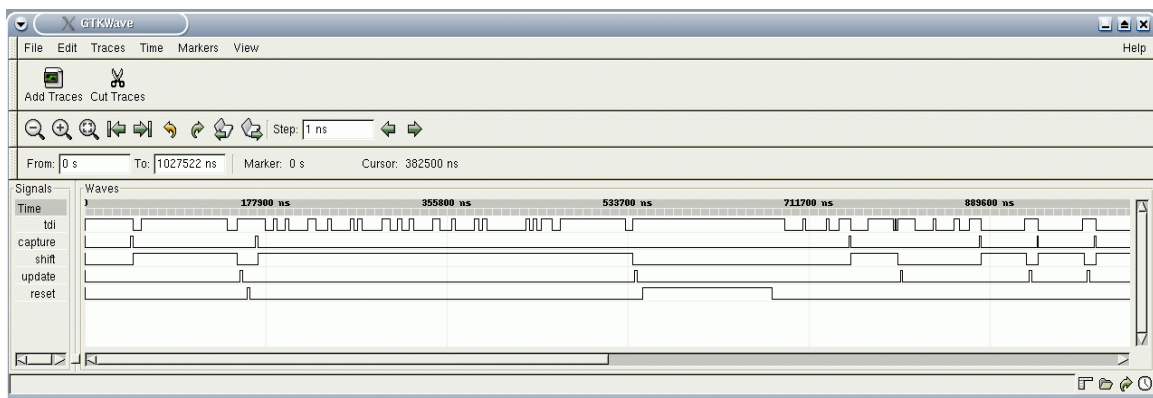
GTKWave

File Edit Traces Time Markers View Help

Add Traces Cut Traces

Step: 1 ns

From: 0 s To: 1027522 ns Marker: 0 s Cursor: 382500 ns

Signals
Time
tdi
capture
shift
update
reset

Waves
177900 ns 355800 ns 533700 ns 711700 ns 889600 ns